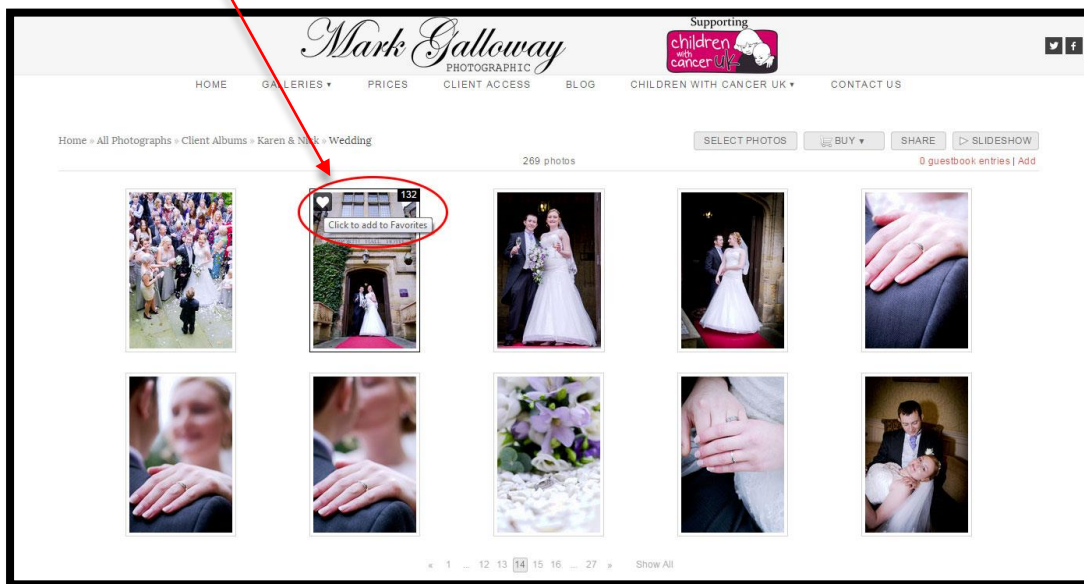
Mark Galloway
PHOTOGRAPHIC

Supporting
children with cancer UK

HOME GALLERIES ▾ PRICES CLIENT ACCESS BLOG CHILDREN WITH CANCER UK ▾ CONTACT US

Home » All Photographs » Client Albums » Karen & Nick » Wedding

SELECT PHOTOS BUY ▾ SHARE ▷ SLIDESHOW

269 photos

0 guestbook entries | Add

132

Click to add to Favorites

« 1 ... 12 13 14 15 16 ... 27 » Show All